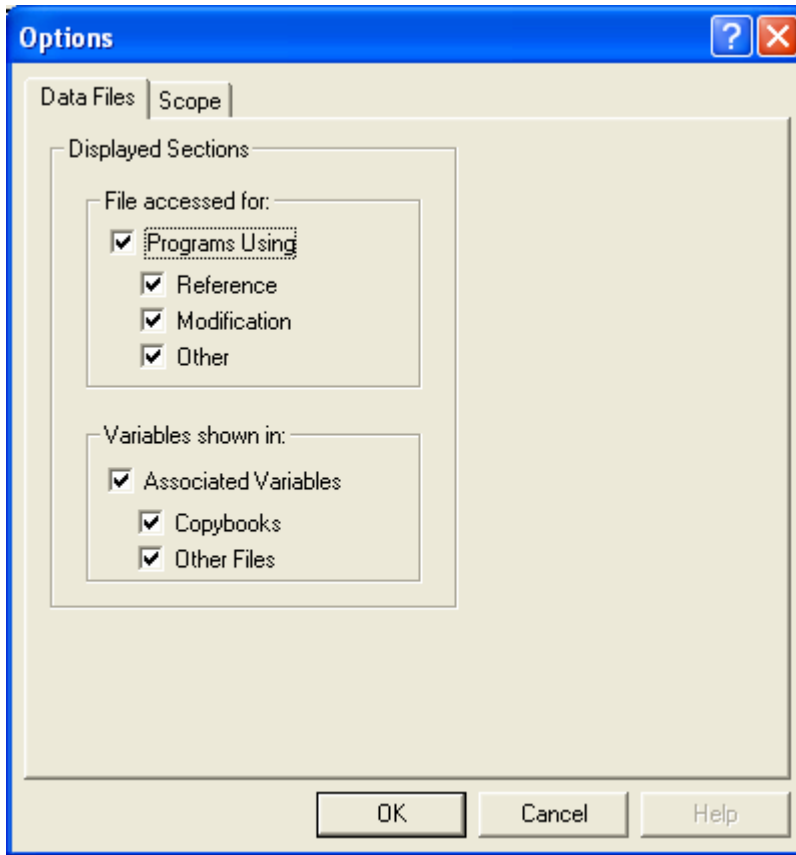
Options

?

Data Files

Scope

Displayed Sections

File accessed for:

Programs Using

Reference

Modification

Other

Variables shown in:

Associated Variables

Copybooks

Other Files

OK

Cancel

Help